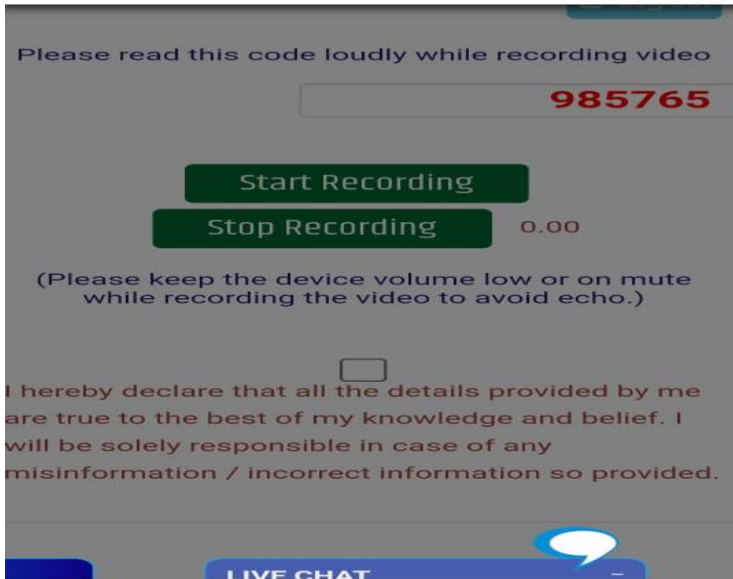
Please read this code loudly while recording video

985765

Start Recording

Stop Recording 0.00

(Please keep the device volume low or on mute while recording the video to avoid echo.)

I hereby declare that all the details provided by me are true to the best of my knowledge and belief. I will be solely responsible in case of any misinformation / incorrect information so provided.

LIVE CHAT